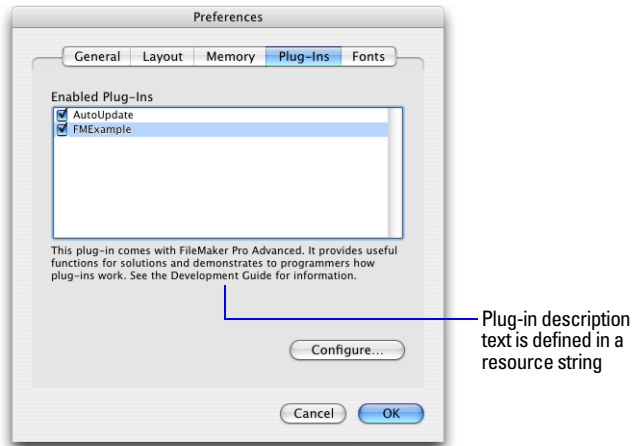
Preferences

General | Layout | Memory | Plug-Ins | Fonts

Enabled Plug-Ins

AutoUpdate
FMExample

This plug-in comes with FileMaker Pro Advanced. It provides useful functions for solutions and demonstrates to programmers how plug-ins work. See the Development Guide for information.

Plug-in description text is defined in a resource string

Configure...

Cancel

OK